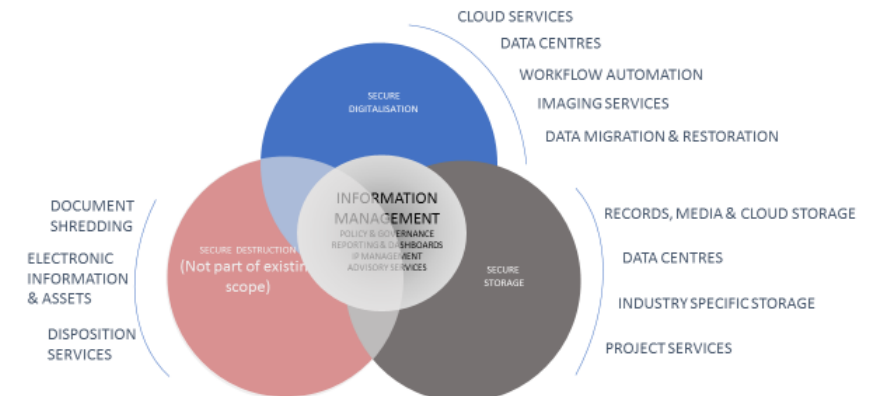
CLOUD SERVICES

DATA CENTRES

WORKFLOW AUTOMATION

IMAGING SERVICES

DATA MIGRATION & RESTORATION

SECURE DIGITALISATION

DOCUMENT SHREDDING

ELECTRONIC INFORMATION & ASSETS

DISPOSITION SERVICES

SECURE DESTRUCTION

(Not part of existing scope)

INFORMATION MANAGEMENT

POLICY & GOVERNANCE

REPORTING & DASHBOARDS

IP MANAGEMENT

ADVISORY SERVICES

SECURE STORAGE

RECORDS, MEDIA & CLOUD STORAGE

DATA CENTRES

INDUSTRY SPECIFIC STORAGE

PROJECT SERVICES